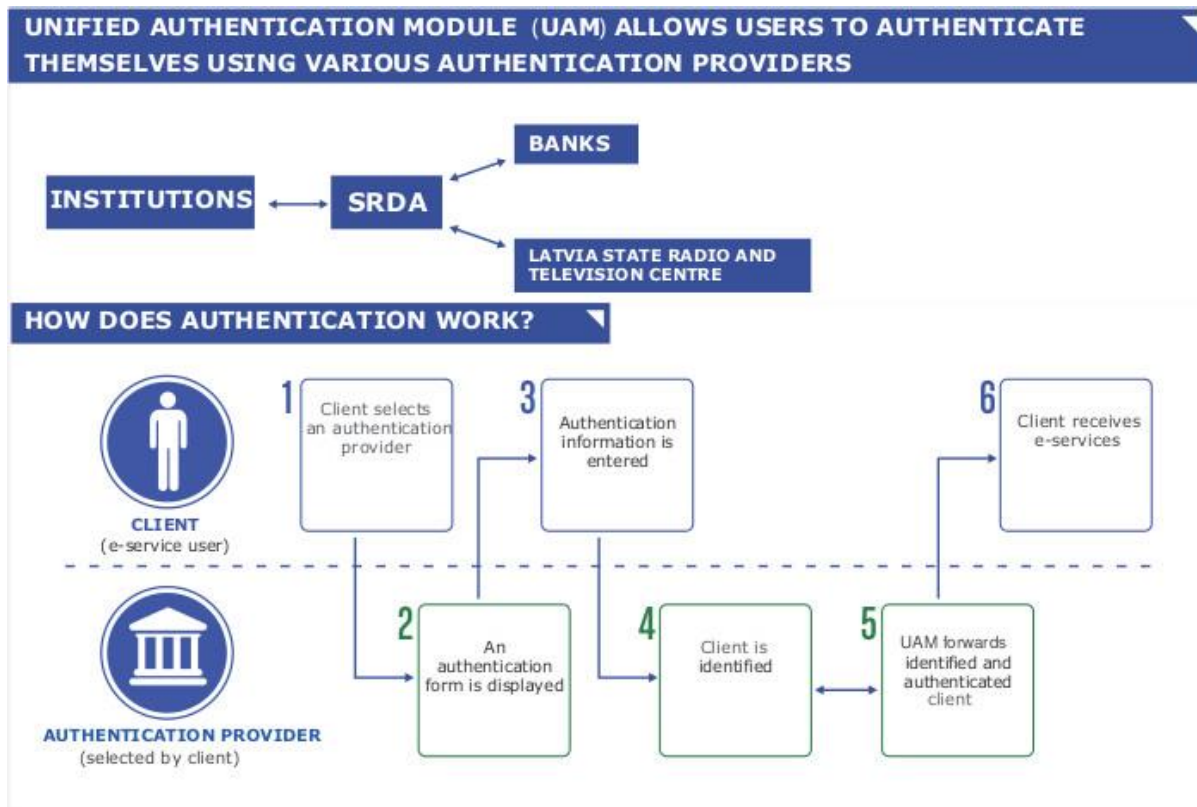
UNIFIED AUTHENTICATION MODULE (UAM) ALLOWS USERS TO AUTHENTICATE THEMSELVES USING VARIOUS AUTHENTICATION PROVIDERS

BANKS

INSTITUTIONS

SRDA

LATVIA STATE RADIO AND TELEVISION CENTRE

HOW DOES AUTHENTICATION WORK?

CLIENT
(e-service user)

AUTHENTICATION PROVIDER
(selected by client)

1
Client selects an authentication provider

2
An authentication form is displayed

3
Authentication information is entered

4
Client is identified

5
UAM forwards identified and authenticated client

6
Client receives e-services